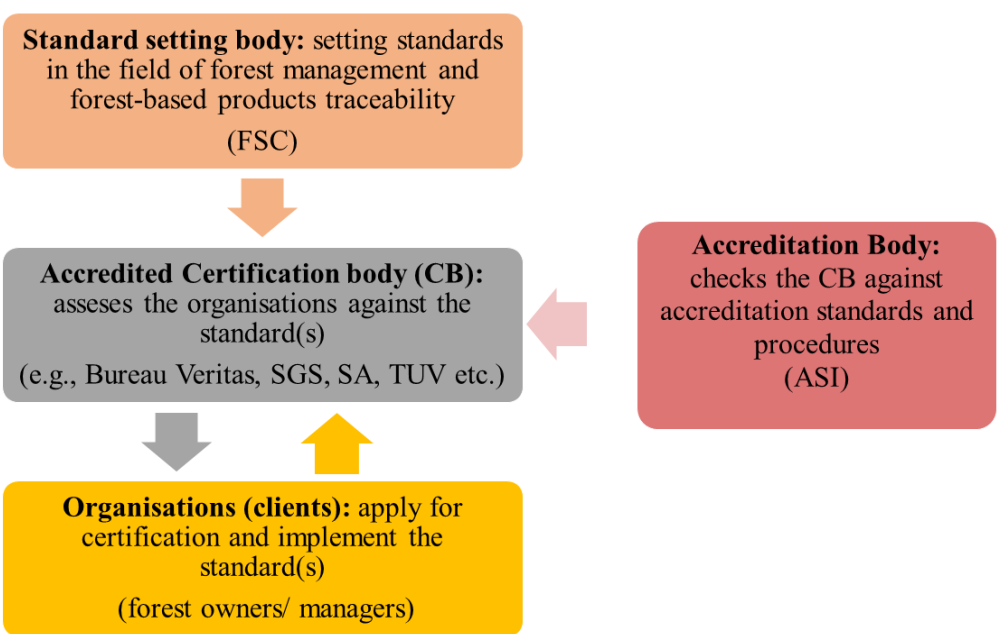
**Standard setting body:** setting standards in the field of forest management and forest-based products traceability

(FSC)

**Accredited Certification body (CB):** asseses the organisations against the standard(s)

(e.g., Bureau Veritas, SGS, SA, TUV etc.)

**Accreditation Body:** checks the CB against accreditation standards and procedures
(ASI)

**Organisations (clients):** apply for certification and implement the standard(s)

(forest owners/ managers)